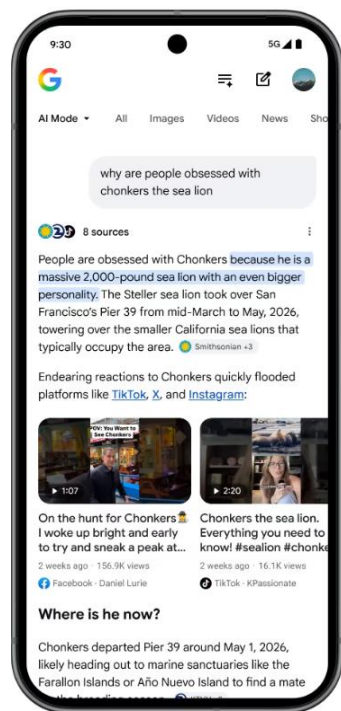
9:30

5G

G

AI Mode ▾ All Images Videos News Sho

why are people obsessed with chonkers the sea lion

8 sources

People are obsessed with Chonkers because he is a massive 2,000-pound sea lion with an even bigger personality. The Steller sea lion took over San Francisco's Pier 39 from mid-March to May, 2026, towering over the smaller California sea lions that typically occupy the area. Smithsonian +3

Endearing reactions to Chonkers quickly flooded platforms like TikTok, X, and Instagram:

POV: You Want to See Chonkers

▸ 1:07

On the hunt for Chonkers I woke up bright and early to try and sneak a peak at...

2 weeks ago · 156.9K views

Facebook · Daniel Lurie

▸ 2:20

Chonkers the sea lion. Everything you need to know! #sealion #chonke

2 weeks ago · 16.1K views

TikTok · KPassionate

Where is he now?

Chonkers departed Pier 39 around May 1, 2026, likely heading out to marine sanctuaries like the Farallon Islands or Año Nuevo Island to find a mate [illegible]